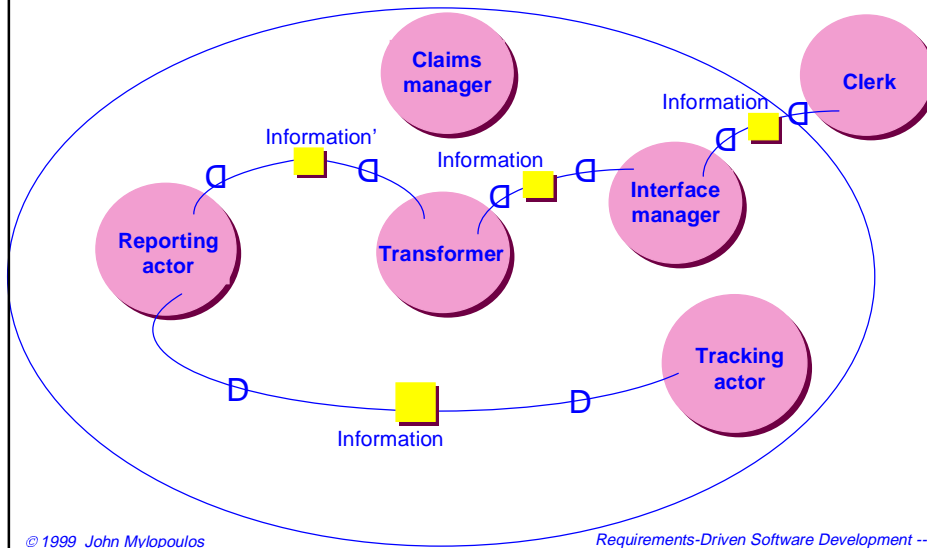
Claims manager

Clerk

Information

Information’

Information

Interface manager

Reporting actor

Transformer

Tracking actor

D

D

D

D

D

D

D

D

Information

© 1999 John Mylopoulos

Requirements-Driven Software Development --